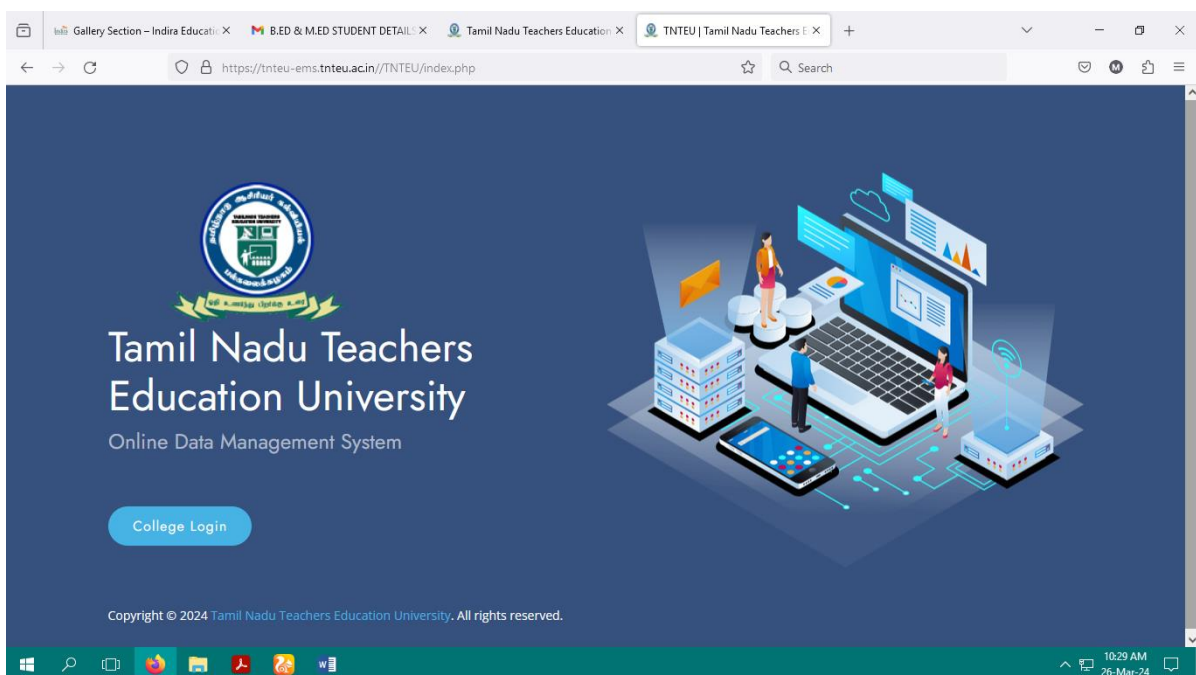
Gallery Section – Indira Educatio ×
B.ED & M.ED STUDENT DETAILS ×
Tamil Nadu Teachers Education ×
TNTEU | Tamil Nadu Teachers E ×
+

https://tnteu-ems.tnteu.ac.in//TNTEU/index.php
Search

TAMILNADU TEACHERS EDUCATION UNIVERSITY

Tamil Nadu Teachers Education University

Online Data Management System

College Login

Copyright © 2024 Tamil Nadu Teachers Education University. All rights reserved.

10:29 AM
26-Mar-24